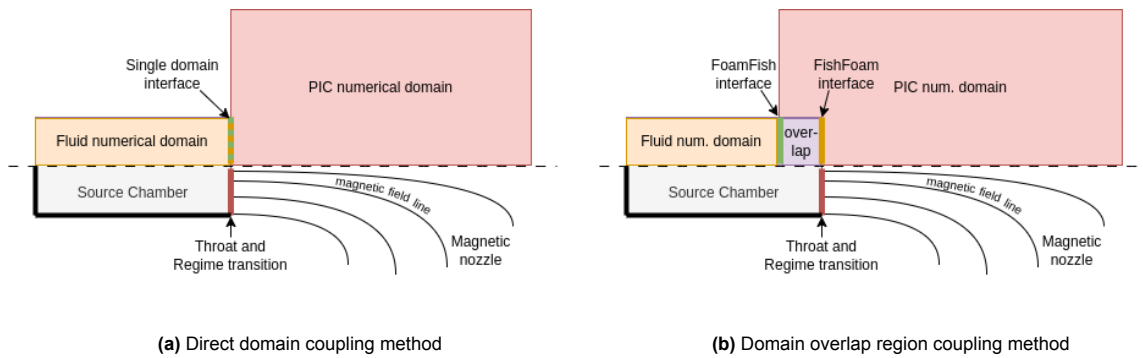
Single domain interface

PIC numerical domain

Fluid numerical domain

Source Chamber

magnetic field line

Throat and Regime transition

Magnetic nozzle

**(a)** Direct domain coupling method

FoamFish interface

FishFoam interface

PIC num. domain

Fluid num. domain

over-lap

Source Chamber

magnetic field line

Throat and Regime transition

Magnetic nozzle

**(b)** Domain overlap region coupling method